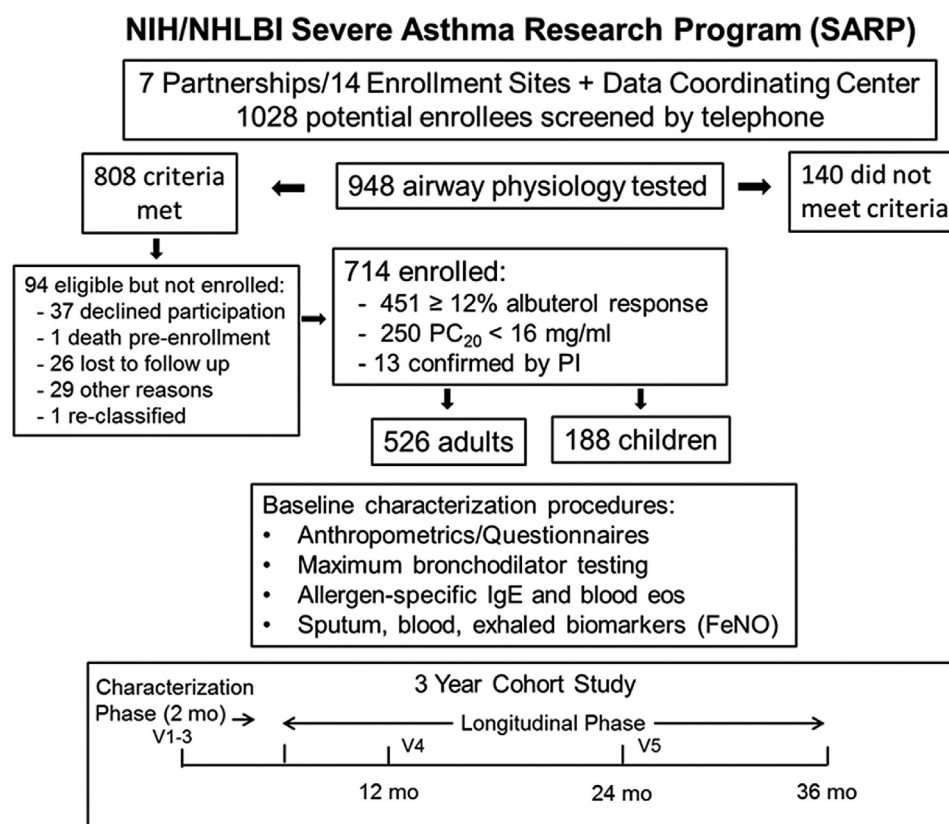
NIH/NHLBI Severe Asthma Research Program (SARP)

7 Partnerships/14 Enrollment Sites + Data Coordinating Center
1028 potential enrollees screened by telephone

808 criteria met

948 airway physiology tested

140 did not meet criteria

94 eligible but not enrolled:
- 37 declined participation
- 1 death pre-enrollment
- 26 lost to follow up
- 29 other reasons
- 1 re-classified

714 enrolled:
- 451 ≥ 12% albuterol response
- 250 $PC_{20}$ < 16 mg/ml
- 13 confirmed by PI

526 adults

188 children

Baseline characterization procedures:
• Anthropometrics/Questionnaires
• Maximum bronchodilator testing
• Allergen-specific IgE and blood eos
• Sputum, blood, exhaled biomarkers (FeNO)

3 Year Cohort Study

Characterization Phase (2 mo)
V1-3

Longitudinal Phase

V4

V5

12 mo

24 mo

36 mo